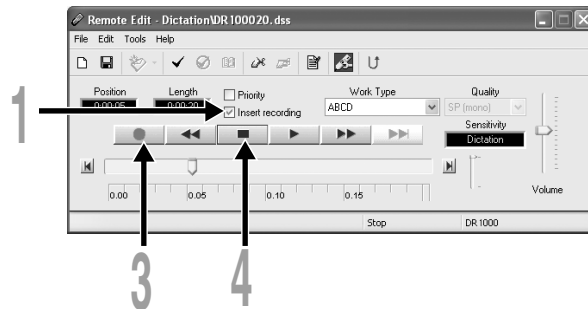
Remote Edit - Dictation\DR100020.dss

File Edit Tools Help

Position 0:00:05
Length 0:00:20
Priority
Insert recording
Work Type
ABCD
Quality
SP (mono)
Sensitivity
Dictation

0.00 0.05 0.10 0.15

Volume

Stop DR 1000

1

3

4